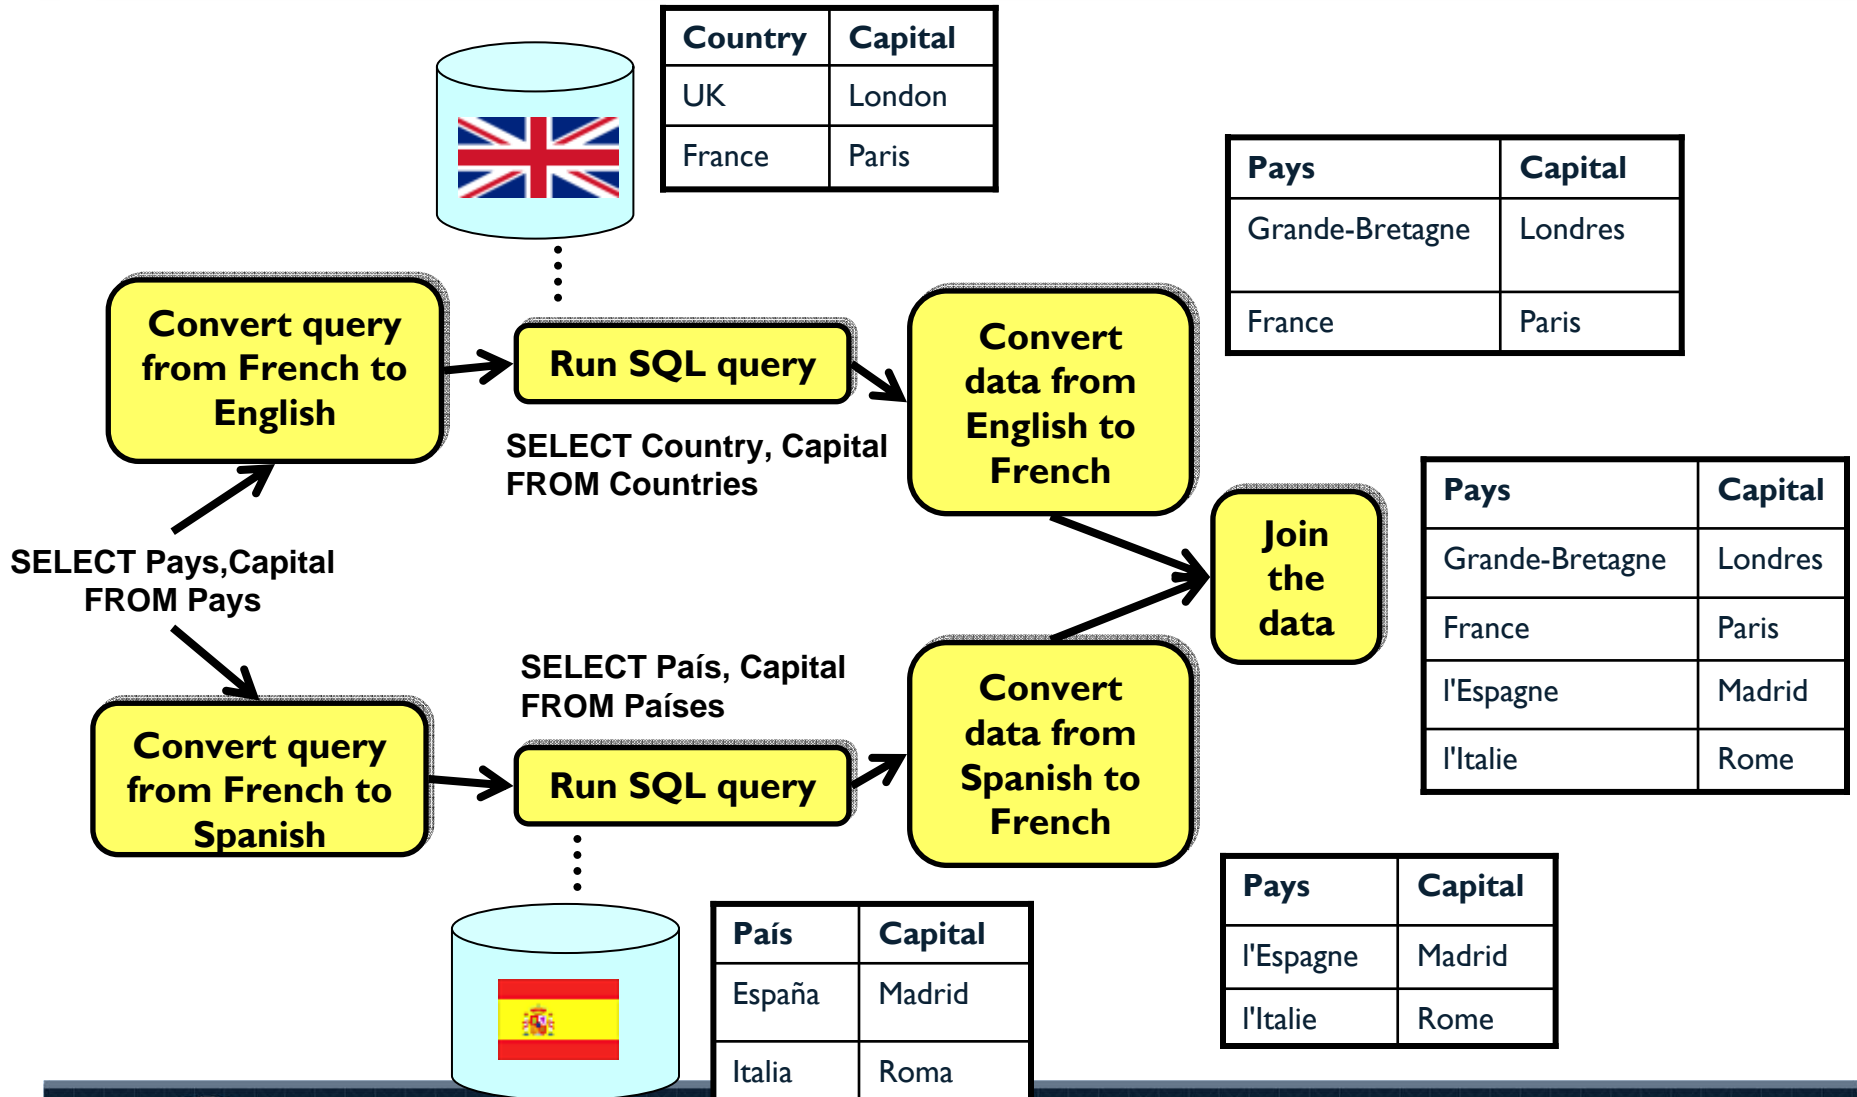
| Country | Capital |
|---|---|
| UK | London |
| France | Paris |

| Pays | Capital |
|---|---|
| Grande-Bretagne | Londres |
| France | Paris |

Convert query from French to English

Run SQL query

SELECT Country, Capital FROM Countries

Convert data from English to French

SELECT Pays,Capital FROM Pays

Join the data

| Pays | Capital |
|---|---|
| Grande-Bretagne | Londres |
| France | Paris |
| l'Espagne | Madrid |
| l'Italie | Rome |

SELECT País, Capital FROM Países

Convert query from French to Spanish

Run SQL query

Convert data from Spanish to French

| Pays | Capital |
|---|---|
| l'Espagne | Madrid |
| l'Italie | Rome |

| País | Capital |
|---|---|
| España | Madrid |
| Italia | Roma |